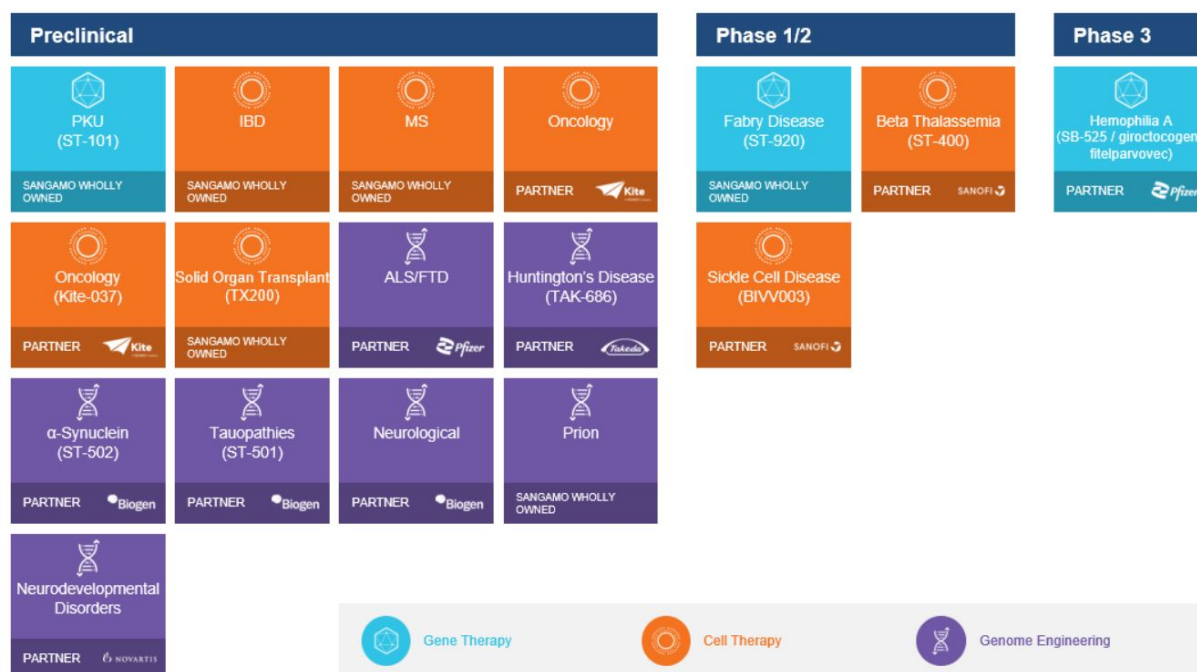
Preclinical

Phase 1/2

Phase 3

PKU
(ST-101)
SANGAMO WHOLLY OWNED

IBD
SANGAMO WHOLLY OWNED

MS
SANGAMO WHOLLY OWNED

Oncology
PARTNER Kite

Fabry Disease
(ST-920)
SANGAMO WHOLLY OWNED

Beta Thalassemia
(ST-400)
PARTNER SANOFI

Hemophilia A
(SB-525 / giroctocogen fitelparvovec)
PARTNER Pfizer

Oncology
(Kite-037)
PARTNER Kite

Solid Organ Transplant
(TX200)
SANGAMO WHOLLY OWNED

ALS/FTD
PARTNER Pfizer

Huntington's Disease
(TAK-686)
PARTNER Takeda

Sickle Cell Disease
(BIVV003)
PARTNER SANOFI

α-Synuclein
(ST-502)
PARTNER Biogen

Tauopathies
(ST-501)
PARTNER Biogen

Neurological
PARTNER Biogen

Prion
SANGAMO WHOLLY OWNED

Neurodevelopmental Disorders
PARTNER NOVARTIS

Gene Therapy

Cell Therapy

Genome Engineering